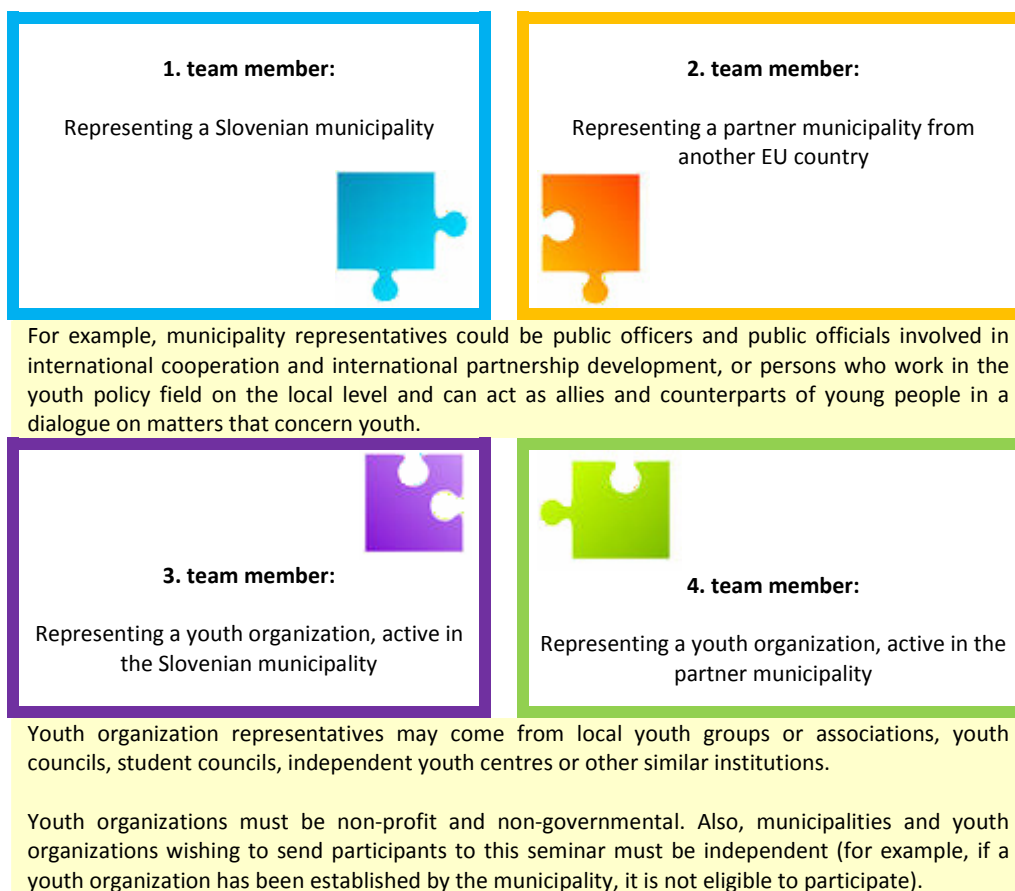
1. team member:

Representing a Slovenian municipality

2. team member:

Representing a partner municipality from another EU country

For example, municipality representatives could be public officers and public officials involved in international cooperation and international partnership development, or persons who work in the youth policy field on the local level and can act as allies and counterparts of young people in a dialogue on matters that concern youth.

3. team member:

Representing a youth organization, active in the Slovenian municipality

4. team member:

Representing a youth organization, active in the partner municipality

Youth organization representatives may come from local youth groups or associations, youth councils, student councils, independent youth centres or other similar institutions.

Youth organizations must be non-profit and non-governmental. Also, municipalities and youth organizations wishing to send participants to this seminar must be independent (for example, if a youth organization has been established by the municipality, it is not eligible to participate).